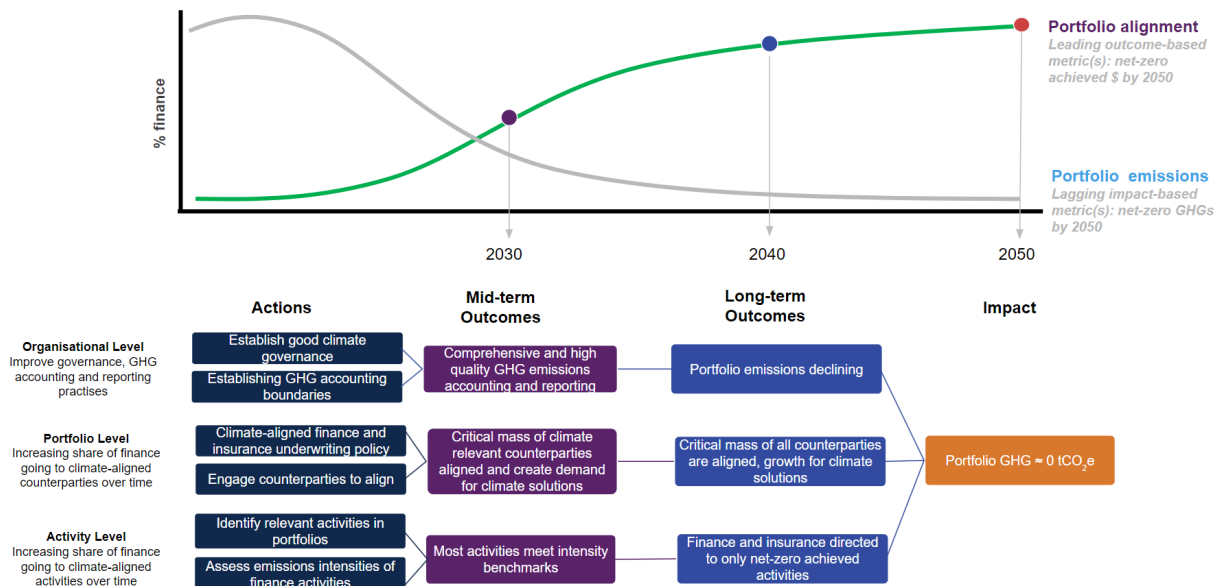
% finance

Portfolio alignment
Leading outcome-based metric(s): net-zero achieved $ by 2050

Portfolio emissions
Lagging impact-based metric(s): net-zero GHGs by 2050

2030

2040

2050

Actions

Mid-term Outcomes

Long-term Outcomes

Impact

Organisational Level
Improve governance, GHG accounting and reporting practises

Establish good climate governance

Establishing GHG accounting boundaries

Comprehensive and high quality GHG emissions accounting and reporting

Portfolio emissions declining

Portfolio Level
Increasing share of finance going to climate-aligned counterparties over time

Climate-aligned finance and insurance underwriting policy

Engage counterparties to align

Critical mass of climate relevant counterparties aligned and create demand for climate solutions

Critical mass of all counterparties are aligned, growth for climate solutions

Portfolio GHG ≈ 0 $tCO_2e$

Activity Level
Increasing share of finance going to climate-aligned activities over time

Identify relevant activities in portfolios

Assess emissions intensities of finance activities

Most activities meet intensity benchmarks

Finance and insurance directed to only net-zero achieved activities